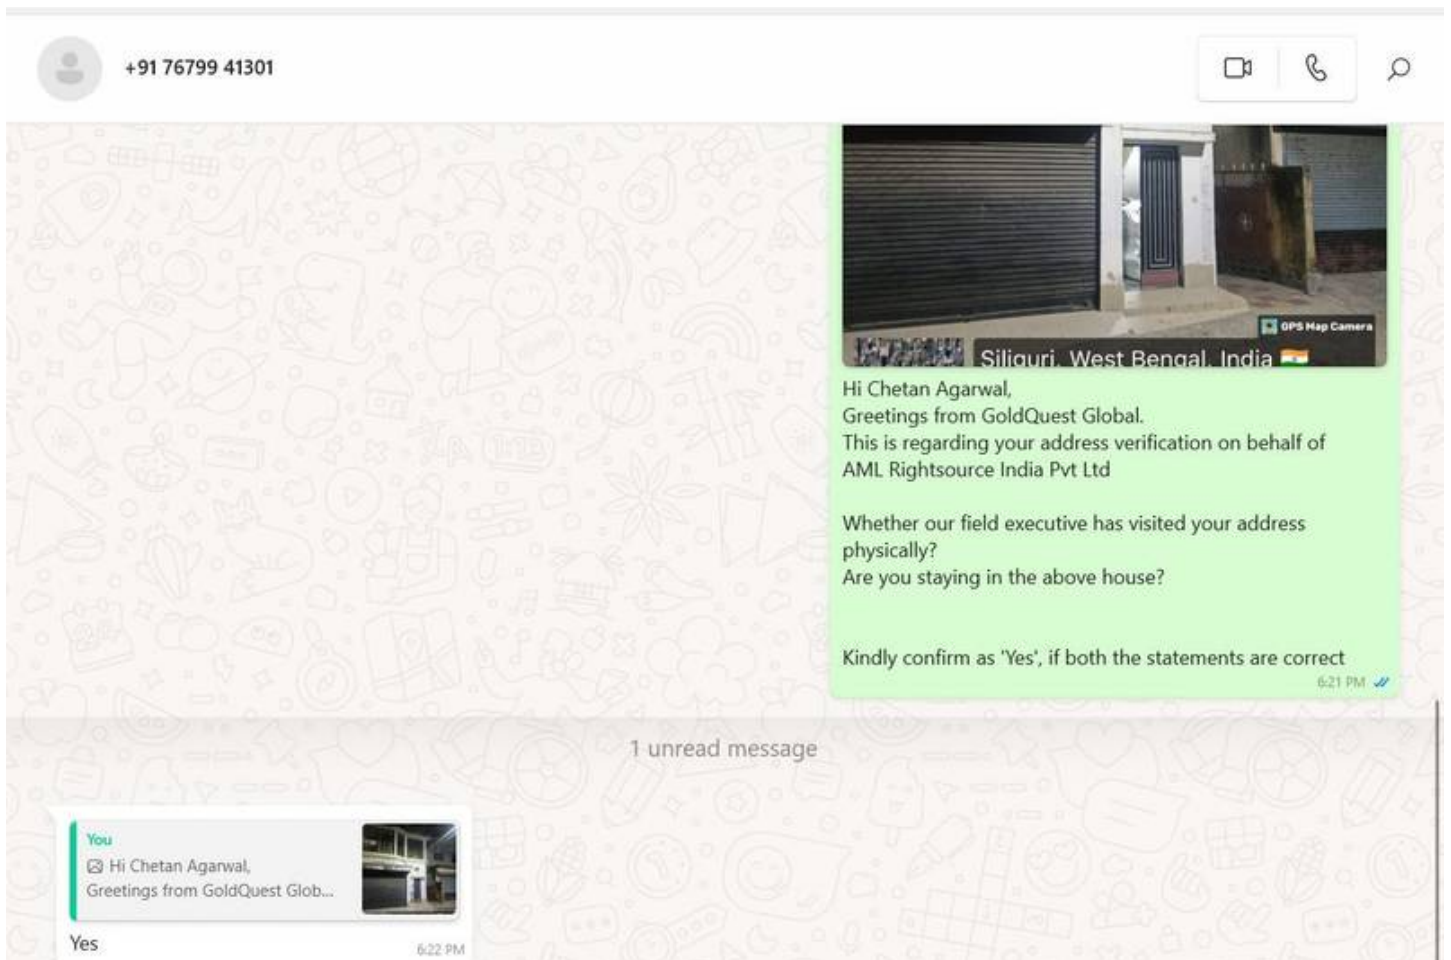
+91 76799 41301

GPS Map Camera

Siliguri, West Bengal, India

Hi Chetan Agarwal,
Greetings from GoldQuest Global.
This is regarding your address verification on behalf of AML Rightsource India Pvt Ltd

Whether our field executive has visited your address physically?
Are you staying in the above house?

Kindly confirm as 'Yes', if both the statements are correct
6:21 PM

1 unread message

You
Hi Chetan Agarwal,
Greetings from GoldQuest Glob...

Yes
6:22 PM